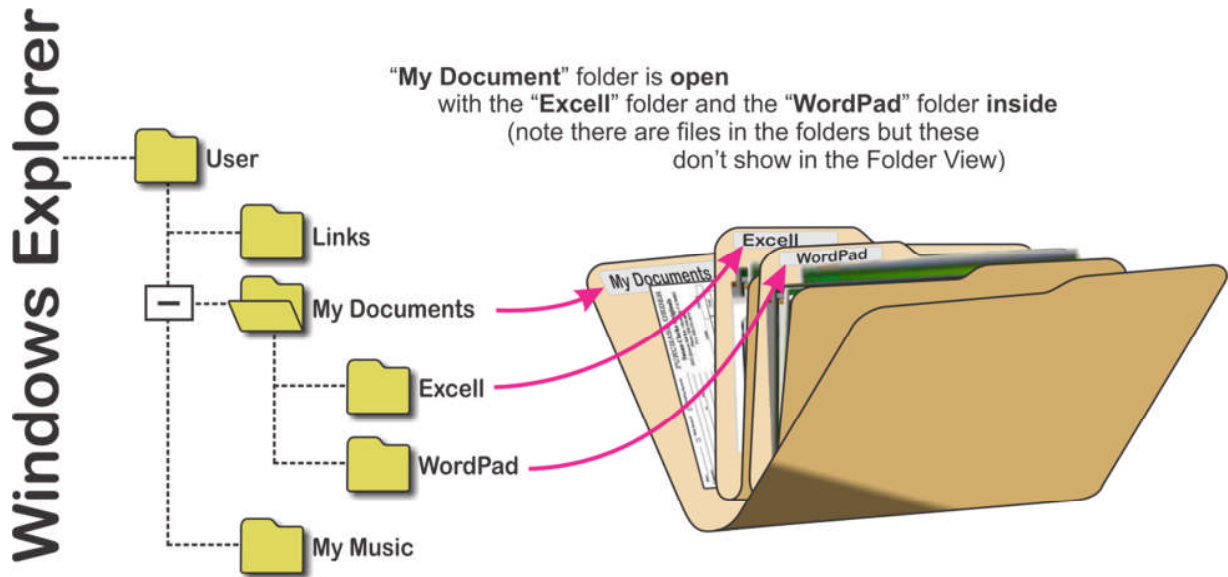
Windows Explorer

"My Document" folder is open with the "Excell" folder and the "WordPad" folder inside (note there are files in the folders but these don't show in the Folder View)

User

Links

–

My Documents

Excell

WordPad

My Music

My Documents

Excell

WordPad